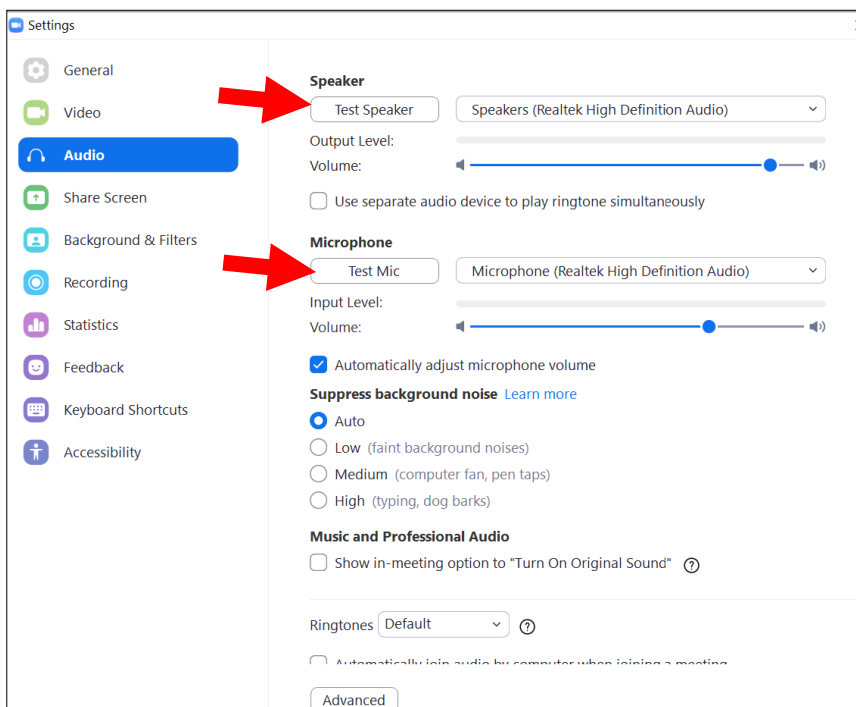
Settings

General
Video
Audio
Share Screen
Background & Filters
Recording
Statistics
Feedback
Keyboard Shortcuts
Accessibility

Speaker
Test Speaker
Speakers (Realtek High Definition Audio)
Output Level:
Volume:
Use separate audio device to play ringtone simultaneously

Microphone
Test Mic
Microphone (Realtek High Definition Audio)
Input Level:
Volume:
Automatically adjust microphone volume
Suppress background noise Learn more
Auto
Low (faint background noises)
Medium (computer fan, pen taps)
High (typing, dog barks)

Music and Professional Audio
Show in-meeting option to "Turn On Original Sound" ?

Ringtones Default ?
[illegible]
Advanced